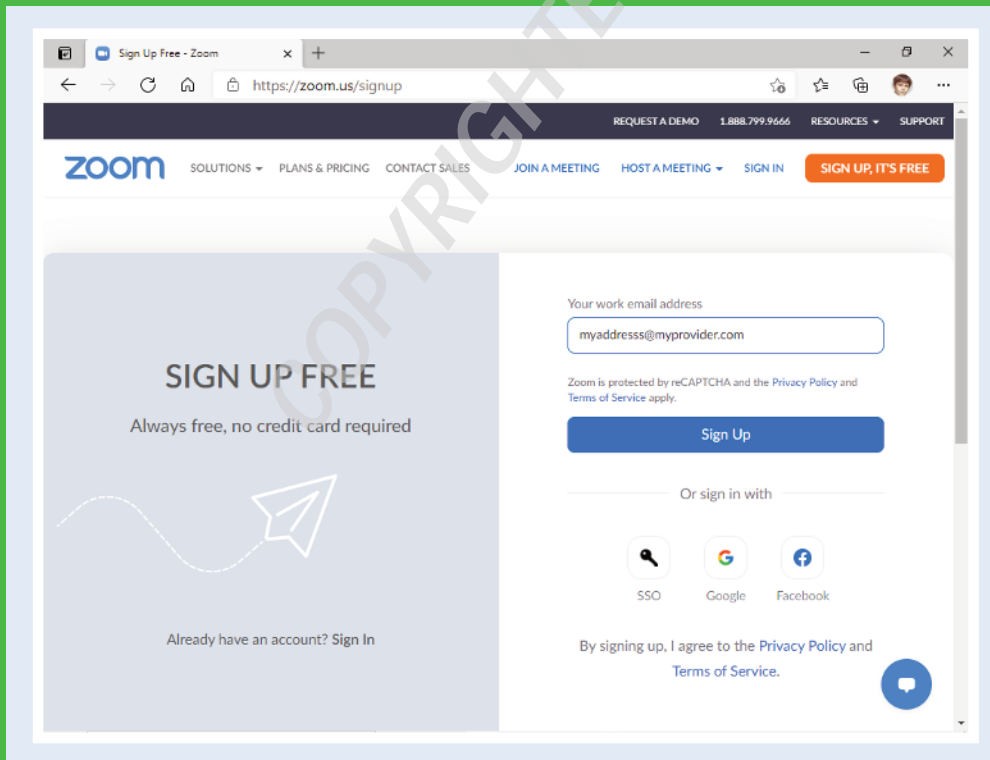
Sign Up Free - Zoom

https://zoom.us/signup

REQUEST A DEMO 1.888.799.9666 RESOURCES SUPPORT

zoom SOLUTIONS PLANS & PRICING CONTACT SALES JOIN A MEETING HOST A MEETING SIGN IN SIGN UP, IT'S FREE

COPYRIGHT

SIGN UP FREE

Always free, no credit card required

Already have an account? Sign In

Your work email address

myaddresss@myprovider.com

Zoom is protected by reCAPTCHA and the Privacy Policy and Terms of Service apply.

Sign Up

Or sign in with

SSO Google Facebook

By signing up, I agree to the Privacy Policy and Terms of Service.